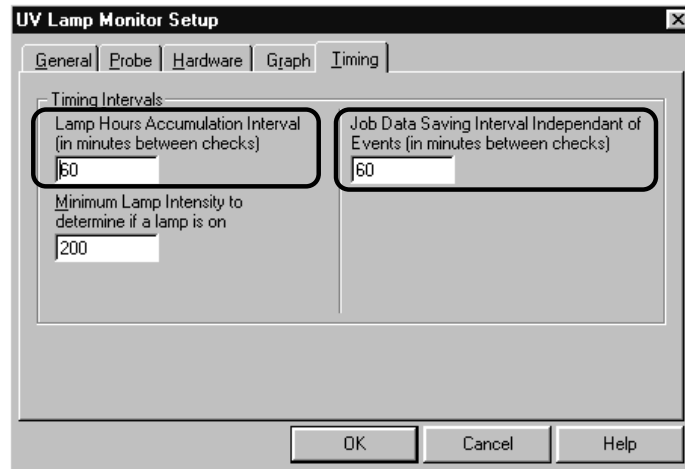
UV Lamp Monitor Setup

General | Probe | Hardware | Graph | Timing

Timing Intervals

Lamp Hours Accumulation Interval (in minutes between checks)

60

Minimum Lamp Intensity to determine if a lamp is on

200

Job Data Saving Interval Independant of Events (in minutes between checks)

60

OK | Cancel | Help